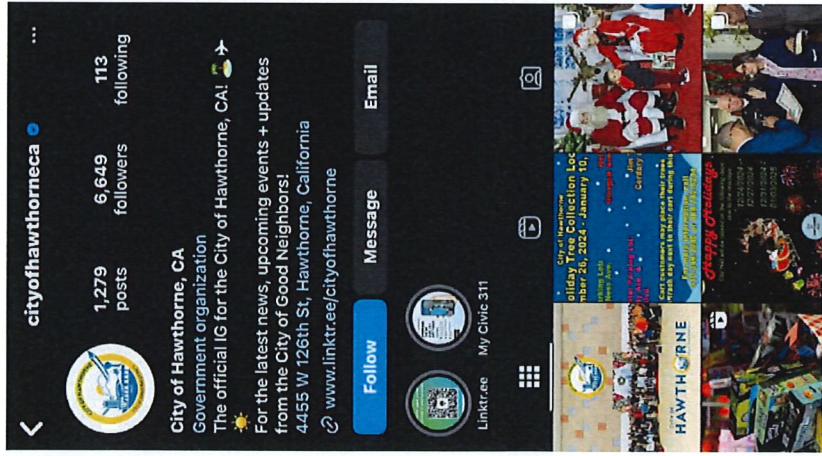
cityofhawthorneca

1,279 posts
6,649 followers
113 following

City of Hawthorne, CA
Government organization
The official IG for the City of Hawthorne, CA! ☀️
For the latest news, upcoming events + updates from the City of Good Neighbors!
4455 W 126th St, Hawthorne, California
www.linktr.ee/cityofhawthorne

Follow
Message
Email

Linktr.ee
My Civic 311

HAWTHORNE

City of Hawthorne
Holiday Tree Collection Loc
ember 26, 2024 - January 10,
Curb customers may place their trees
trash day next to their cart during the

Happy Holidays